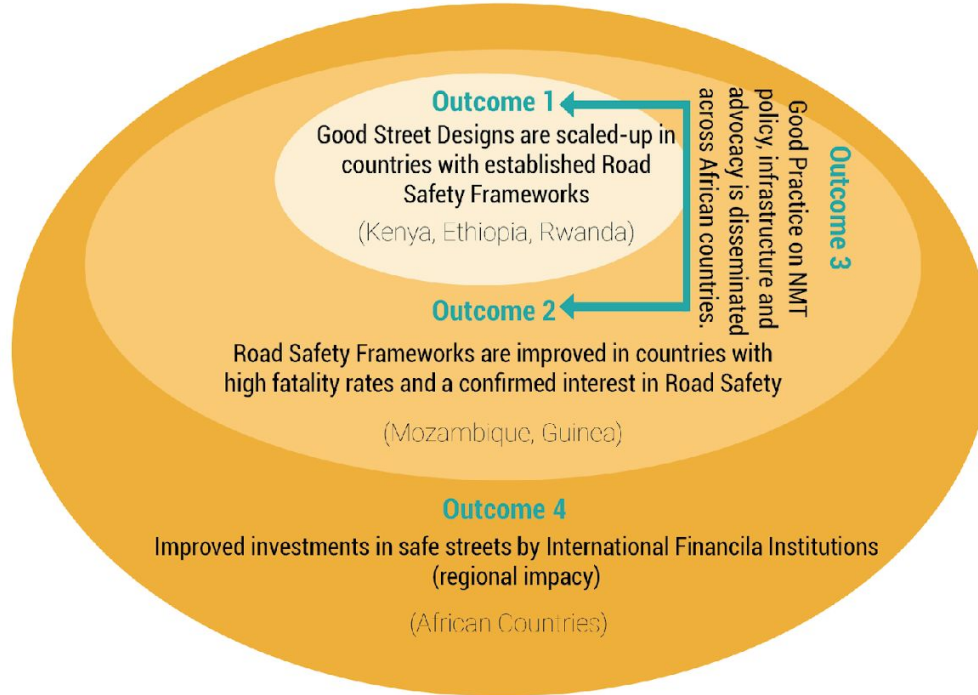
Outcome 1
Good Street Designs are scaled-up in countries with established Road Safety Frameworks

(Kenya, Ethiopia, Rwanda)

Outcome 3
Good Practice on NMT policy, infrastructure and advocacy is disseminated across African countries.

Outcome 2
Road Safety Frameworks are improved in countries with high fatality rates and a confirmed interest in Road Safety

(Mozambique, Guinea)

Outcome 4
Improved investments in safe streets by International Financila Institutions (regional impacy)

(African Countries)